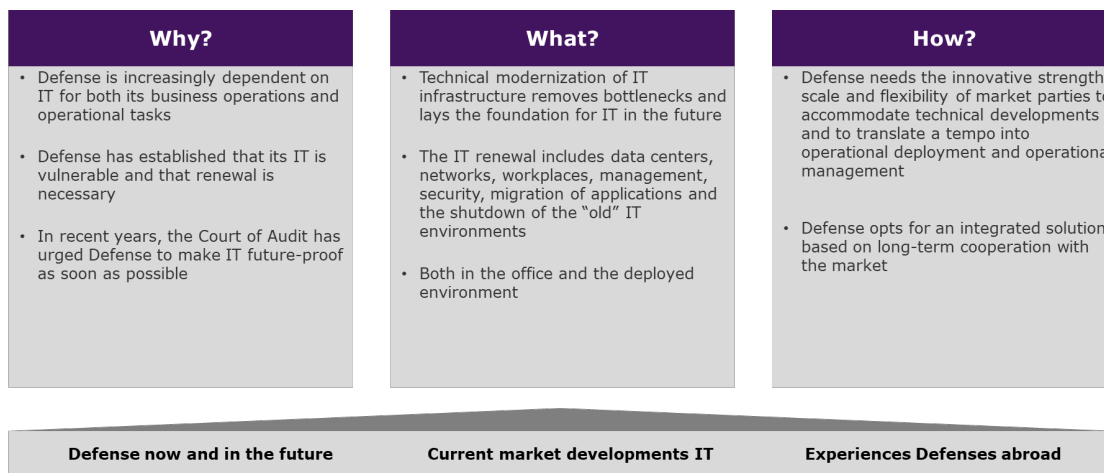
Why?

• Defense is increasingly dependent on IT for both its business operations and operational tasks

• Defense has established that its IT is vulnerable and that renewal is necessary

• In recent years, the Court of Audit has urged Defense to make IT future-proof as soon as possible

What?

• Technical modernization of IT infrastructure removes bottlenecks and lays the foundation for IT in the future

• The IT renewal includes data centers, networks, workplaces, management, security, migration of applications and the shutdown of the "old" IT environments

• Both in the office and the deployed environment

How?

• Defense needs the innovative strength scale and flexibility of market parties to accommodate technical developments and to translate a tempo into operational deployment and operationa management

• Defense opts for an integrated solution based on long-term cooperation with the market

Defense now and in the future

Current market developments IT

Experiences Defenses abroad